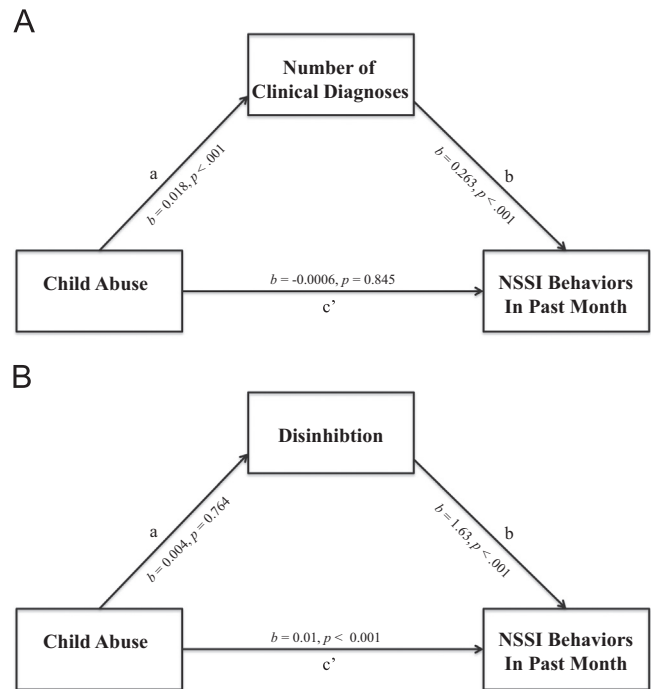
A

Number of Clinical Diagnoses

a

$b = 0.018, p < .001$

$b = 0.263, p < .001$

b

Child Abuse

$b = -0.0006, p = 0.845$

c'

NSSI Behaviors In Past Month

B

Disinhibtion

a

$b = 0.004, p = 0.764$

$b = 1.63, p < .001$

b

Child Abuse

$b = 0.01, p < 0.001$

c'

NSSI Behaviors In Past Month